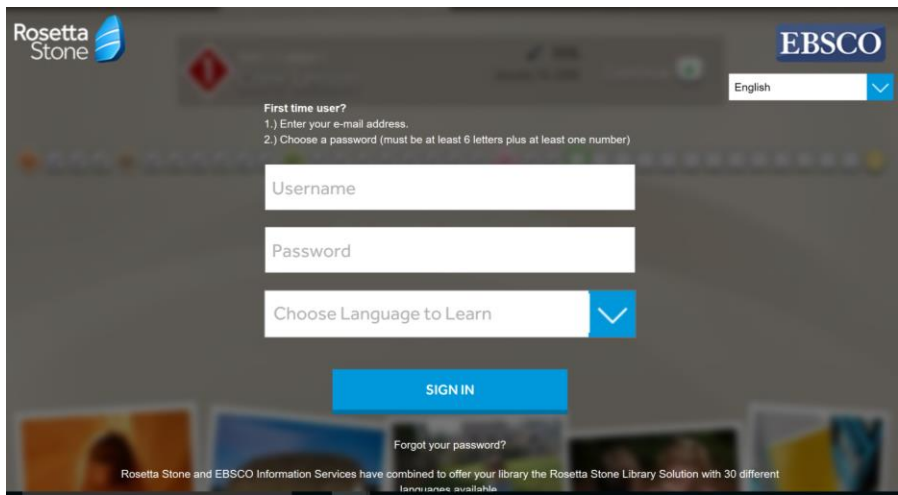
Rosetta Stone

EBSCO

English

First time user?
1.) Enter your e-mail address.
2.) Choose a password (must be at least 6 letters plus at least one number)

Username

Password

Choose Language to Learn

SIGN IN

Forgot your password?

Rosetta Stone and EBSCO Information Services have combined to offer your library the Rosetta Stone Library Solution with 30 different languages available